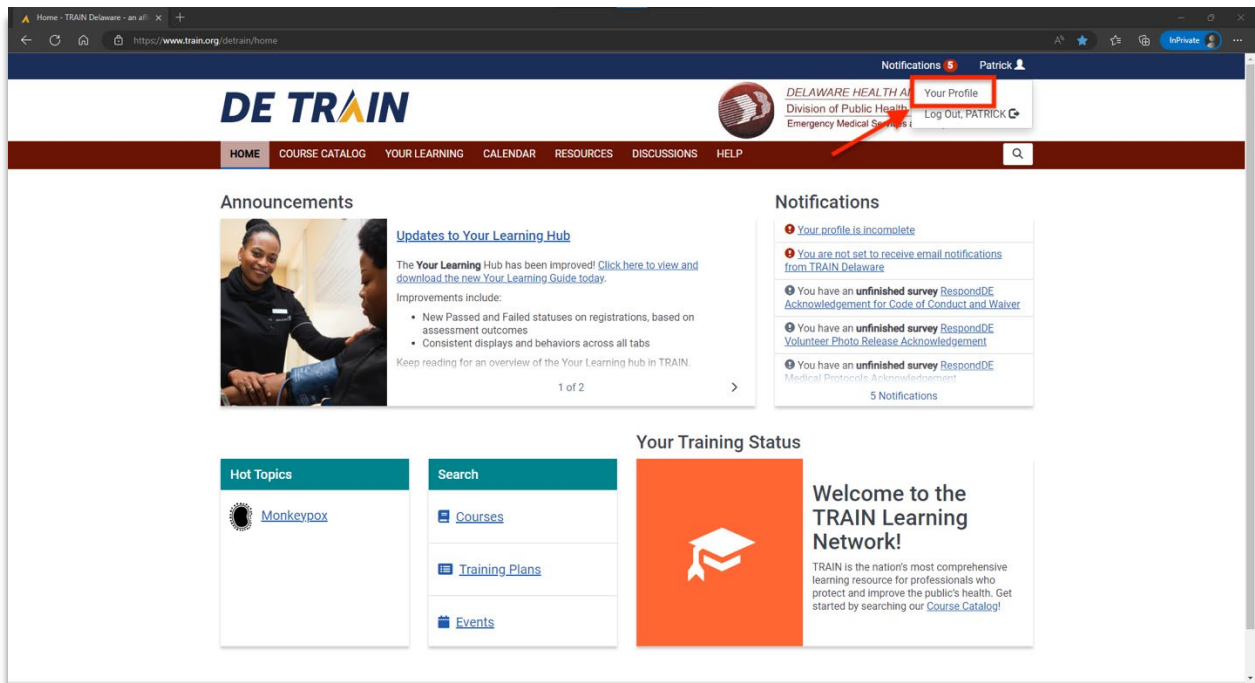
Home - TRAIN Delaware - an affi

https://www.train.org/detrain/home

InPrivate

Notifications 5 Patrick

DE TRAIN

DELAWARE HEALTH A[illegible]
Division of Public Health
Emergency Medical Se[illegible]

Your Profile
Log Out, PATRICK

HOME COURSE CATALOG YOUR LEARNING CALENDAR RESOURCES DISCUSSIONS HELP

Announcements

Updates to Your Learning Hub

The Your Learning Hub has been improved! Click here to view and download the new Your Learning Guide today.

Improvements include:

- New Passed and Failed statuses on registrations, based on assessment outcomes
- Consistent displays and behaviors across all tabs

Keep reading for an overview of the Your Learning hub in TRAIN.

1 of 2

Notifications

Your profile is incomplete

You are not set to receive email notifications from TRAIN Delaware

You have an unfinished survey RespondDE Acknowledgement for Code of Conduct and Waiver

You have an unfinished survey RespondDE Volunteer Photo Release Acknowledgement

You have an unfinished survey RespondDE Medical Protocols Acknowledgement

5 Notifications

Your Training Status

Hot Topics

Monkeypox

Search

Courses

Training Plans

Events

Welcome to the TRAIN Learning Network!

TRAIN is the nation's most comprehensive learning resource for professionals who protect and improve the public's health. Get started by searching our Course Catalog!